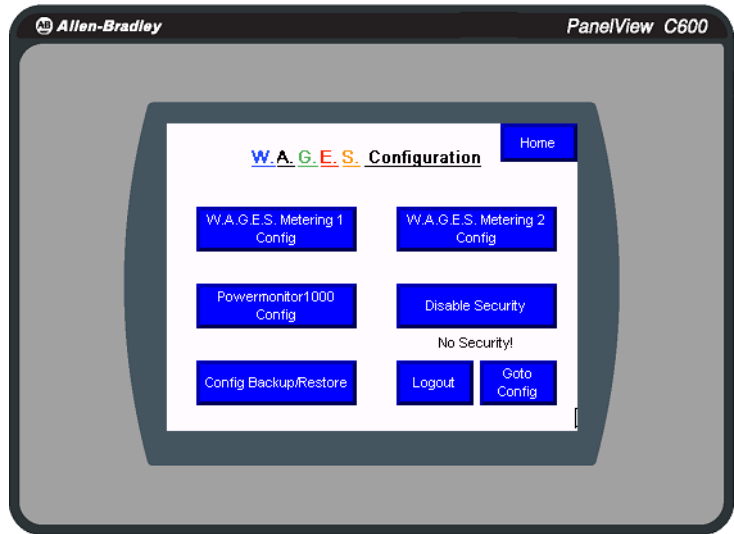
AB Allen-Bradley

PanelView C600

Home

W.A.G.E.S. Configuration

W.A.G.E.S. Metering 1 Config

W.A.G.E.S. Metering 2 Config

Powermonitor1000 Config

Disable Security

No Security!

Config Backup/Restore

Logout

Goto Config